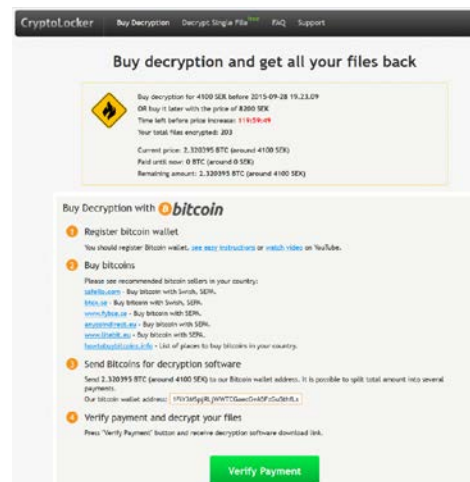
CryptoLocker Buy Decryption Decrypt Single File free FAQ Support

Buy decryption and get all your files back

Buy decryption for 4100 SEK before 2015-09-28 19.23.09
OR buy it later with the price of 8200 SEK
Time left before price increase: 119:59:49
Your total files encrypted: 203

Current price: 2.320395 BTC (around 4100 SEK)
Paid until now: 0 BTC (around 0 SEK)
Remaining amount: 2.320395 BTC (around 4100 SEK)

Buy Decryption with bitcoin

1 Register bitcoin wallet
You should register Bitcoin wallet, see easy instructions or watch video on YouTube.

2 Buy bitcoins
Please see recommended bitcoin sellers in your country:
safello.com - Buy bitcoin with Swish, SEPA.
btcx.se - Buy bitcoin with Swish, SEPA.
www.fybse.se - Buy bitcoin with SEPA.
anycoindirect.eu - Buy bitcoin with SEPA.
www.bitonic.eu - Buy bitcoin with SEPA.
howtobuybitcoins.info - List of places to buy bitcoins in your country.

3 Send Bitcoins for decryption software
Send 2.320395 BTC (around 4100 SEK) to our Bitcoin wallet address. It is possible to split total amount into several payments.
Our bitcoin wallet address: 1F9Y3t6fpjRLjWWTCGaeoDnk5FzGuSkhfLx

4 Verify payment and decrypt your files
Press "Verify Payment" button and receive decryption software download link.

Verify Payment